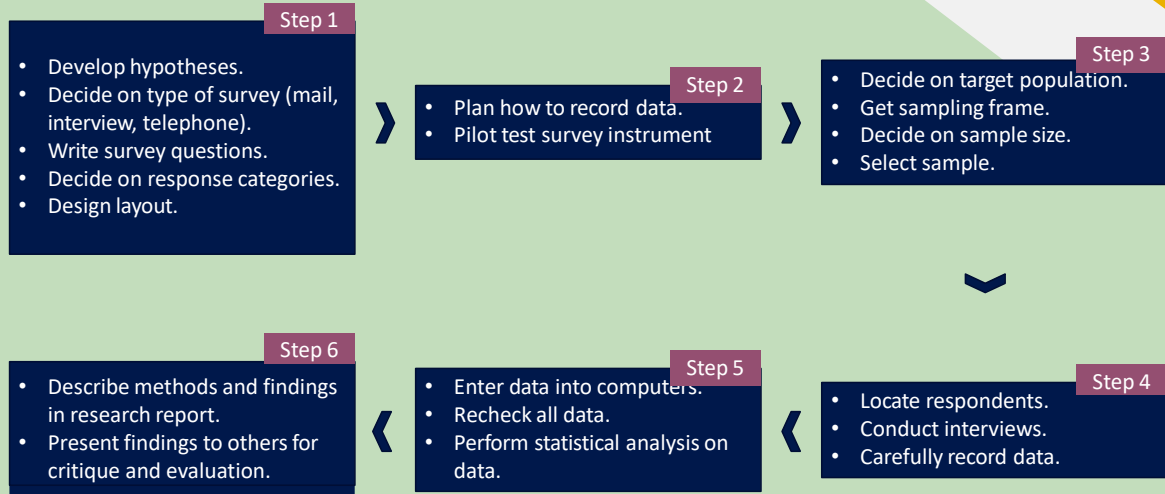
Step 1

- Develop hypotheses.
- Decide on type of survey (mail, interview, telephone).
- Write survey questions.
- Decide on response categories.
- Design layout.

Step 2

- Plan how to record data.
- Pilot test survey instrument

Step 3

- Decide on target population.
- Get sampling frame.
- Decide on sample size.
- Select sample.

Step 4

- Locate respondents.
- Conduct interviews.
- Carefully record data.

Step 5

- Enter data into computers.
- Recheck all data.
- Perform statistical analysis on data.

Step 6

- Describe methods and findings in research report.
- Present findings to others for critique and evaluation.